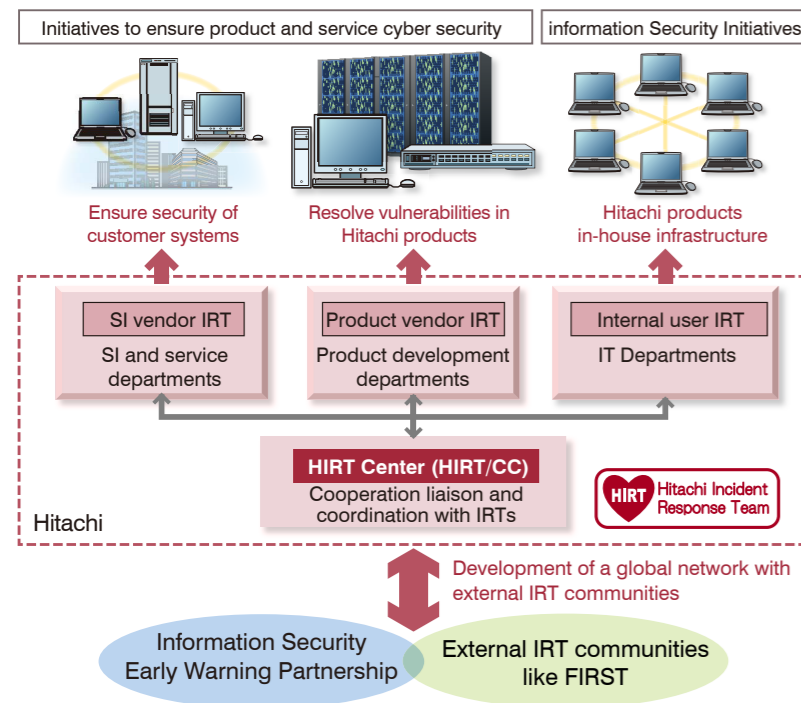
Initiatives to ensure product and service cyber security

information Security Initiatives

Ensure security of customer systems

Resolve vulnerabilities in Hitachi products

Hitachi products in-house infrastructure

SI vendor IRT
SI and service departments

Product vendor IRT
Product development departments

Internal user IRT
IT Departments

HIRT Center (HIRT/CC)
Cooperation liaison and coordination with IRTs

HIRT Hitachi Incident Response Team

Hitachi

Development of a global network with external IRT communities

Information Security Early Warning Partnership

External IRT communities like FIRST